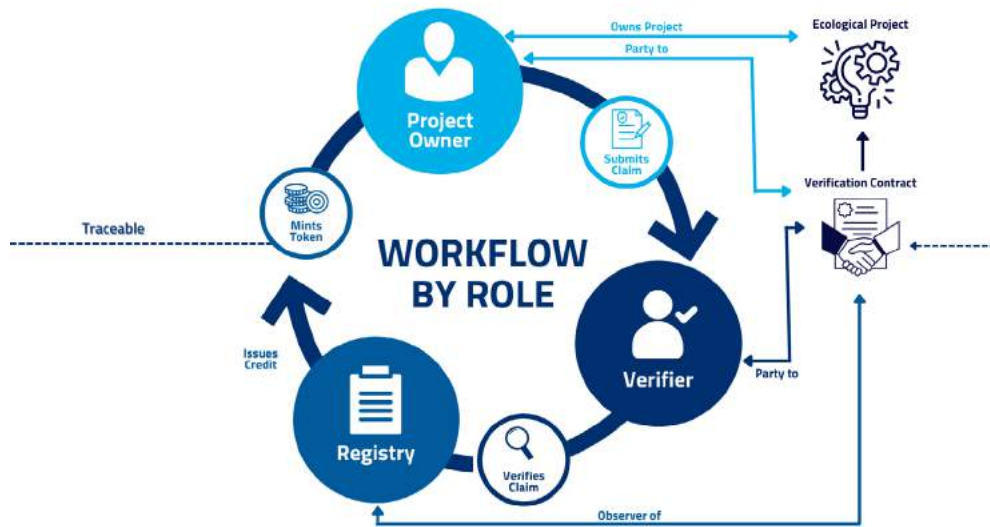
Owns Project

Party to

Ecological Project

Project Owner

Submits Claim

Verification Contract

Mints Token

Traceable

WORKFLOW BY ROLE

Issues Credit

Verifier

Party to

Registry

Verifies Claim

Observer of